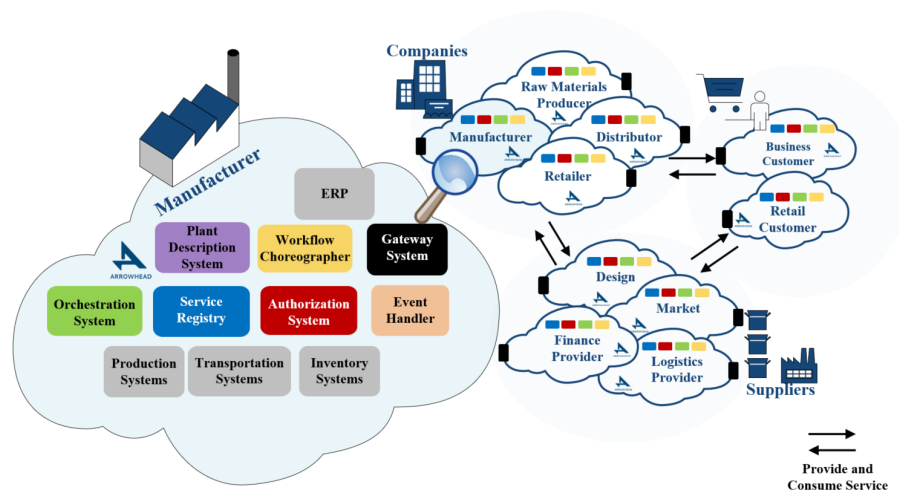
Manufacturer

ARROWHEAD

ERP

Plant Description System

Workflow Choreographer

Gateway System

Orchestration System

Service Registry

Authorization System

Event Handler

Production Systems

Transportation Systems

Inventory Systems

Companies

Raw Materials Producer

Manufacturer

Distributor

Retailer

Business Customer

Retail Customer

Design

Market

Finance Provider

Logistics Provider

Suppliers

Provide and Consume Service